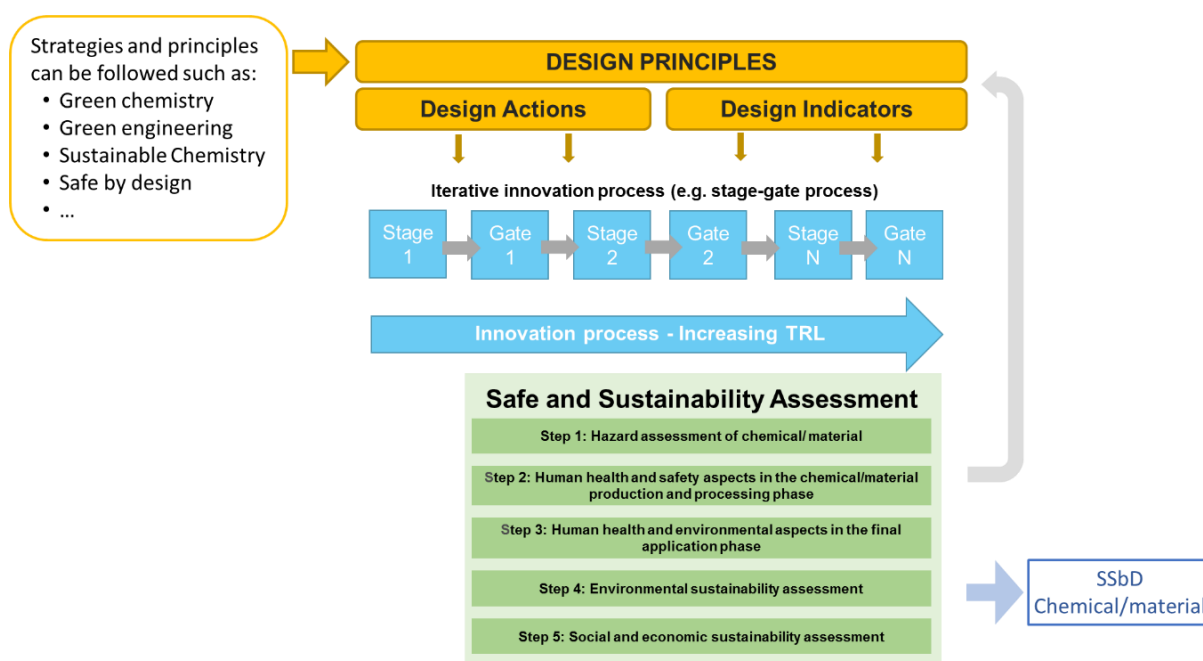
Strategies and principles can be followed such as:
• Green chemistry
• Green engineering
• Sustainable Chemistry
• Safe by design
• ...

DESIGN PRINCIPLES

Design Actions

Design Indicators

Iterative innovation process (e.g. stage-gate process)

Stage 1

Gate 1

Stage 2

Gate 2

Stage N

Gate N

Innovation process - Increasing TRL

Safe and Sustainability Assessment

Step 1: Hazard assessment of chemical/ material

Step 2: Human health and safety aspects in the chemical/material production and processing phase

Step 3: Human health and environmental aspects in the final application phase

Step 4: Environmental sustainability assessment

Step 5: Social and economic sustainability assessment

SSbD Chemical/material